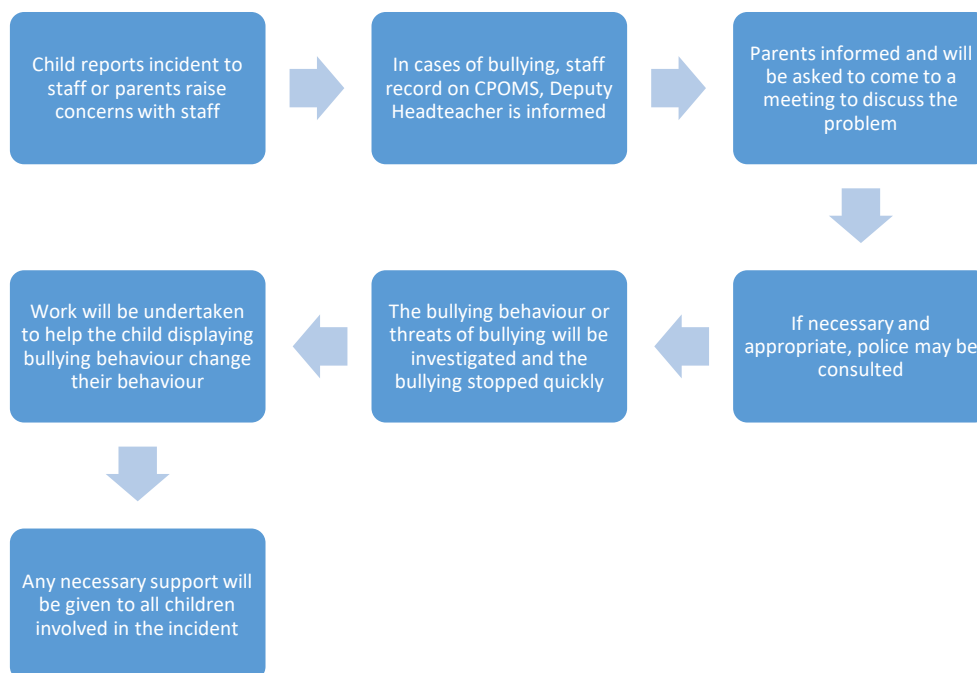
Child reports incident to staff or parents raise concerns with staff

In cases of bullying, staff record on CPOMS, Deputy Headteacher is informed

Parents informed and will be asked to come to a meeting to discuss the problem

If necessary and appropriate, police may be consulted

The bullying behaviour or threats of bullying will be investigated and the bullying stopped quickly

Work will be undertaken to help the child displaying bullying behaviour change their behaviour

Any necessary support will be given to all children involved in the incident